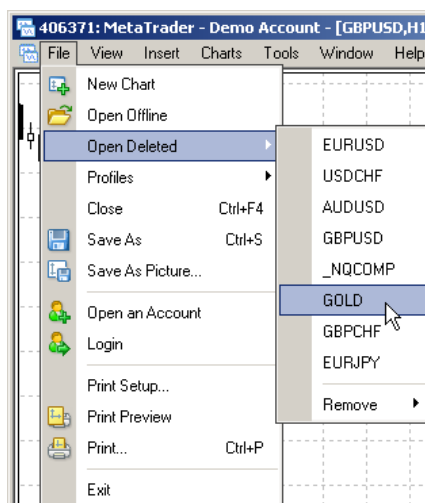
406371: MetaTrader - Demo Account - [GBPUSD,H1

File View Insert Charts Tools Window Help

New Chart
Open Offline
Open Deleted
Profiles
Close Ctrl+F4
Save As Ctrl+S
Save As Picture...
Open an Account
Login
Print Setup...
Print Preview
Print... Ctrl+P
Exit

EURUSD
USDCHF
AUDUSD
GBPUSD
_NQCOMP
GOLD
GBPCHF
EURJPY
Remove